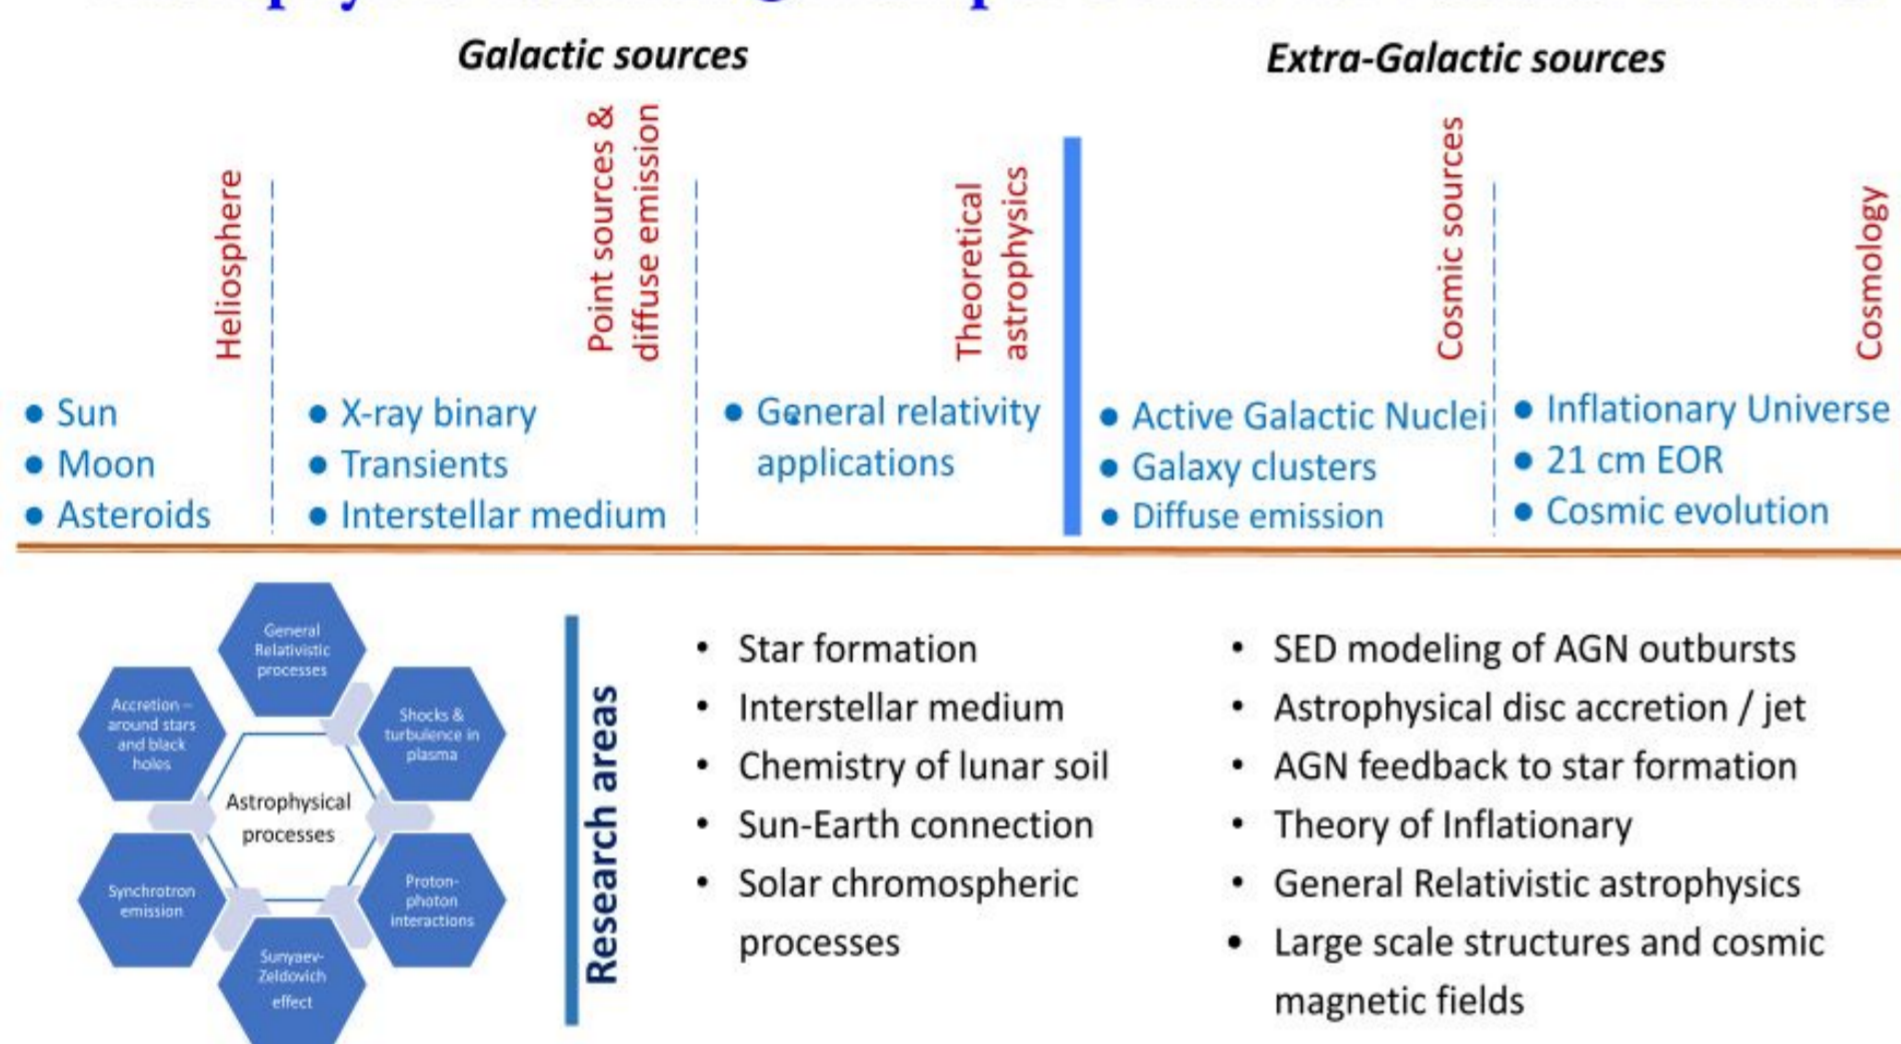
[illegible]

Galactic sources

Extra-Galactic sources

Heliosphere

- Sun
- Moon
- Asteroids

Point sources & diffuse emission

- X-ray binary
- Transients
- Interstellar medium

Theoretical astrophysics

- General relativity applications

Cosmic sources

- Active Galactic Nuclei
- Galaxy clusters
- Diffuse emission

Cosmology

- Inflationary Universe
- 21 cm EOR
- Cosmic evolution

General Relativistic processes

Shocks & turbulence in plasma

Proton-photon interactions

Sunyaev-Zeldovich effect

Synchrotron emission

Accretion – around stars and black holes

Astrophysical processes

Research areas

- Star formation
- Interstellar medium
- Chemistry of lunar soil
- Sun-Earth connection
- Solar chromospheric processes

- SED modeling of AGN outbursts
- Astrophysical disc accretion / jet
- AGN feedback to star formation
- Theory of Inflationary
- General Relativistic astrophysics
- Large scale structures and cosmic magnetic fields